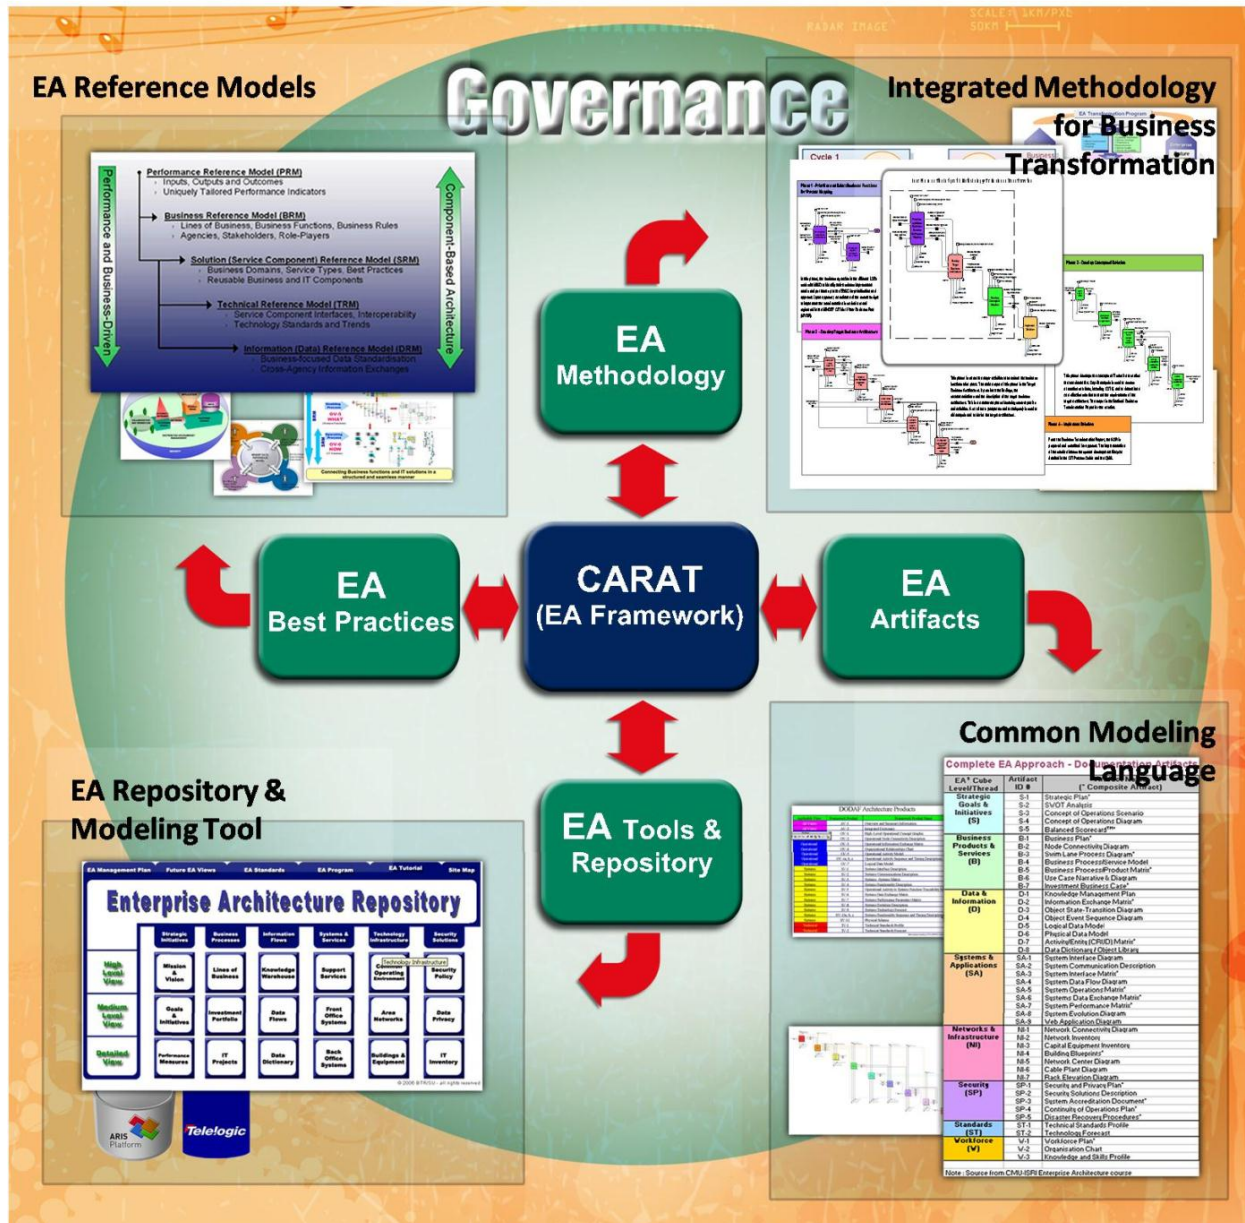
Governance

EA Reference Models

Performance and Business-Driven

Performance Reference Model (PRM)
Inputs, Outputs and Outcomes
Uniquely Tailored Performance Indicators

Business Reference Model (BRM)
Lines of Business, Business Functions, Business Rules
Agencies, Stakeholders, Role-Players

Solution (Service Component) Reference Model (SRM)
Business Domains, Service Types, Best Practices
Reusable Business and IT Components

Technical Reference Model (TRM)
Service Component Interfaces, Interoperability
Technology Standards and Trends

Information (Data) Reference Model (DRM)
Business-focused Data Standardisation
Cross-Agency Information Exchanges

Component-Based Architecture

Integrated Methodology for Business Transformation

Cycle 1

EA Methodology

EA Best Practices

CARAT (EA Framework)

EA Artifacts

EA Tools & Repository

EA Repository & Modeling Tool

Enterprise Architecture Repository

ARIS Platform

Telelogic

Common Modeling Language

Complete EA Approach - Documentation Artifacts

| EA³ Cube Level/Thread | Artifact ID # | (* Composite Artifact) |
|---|---|---|
| Strategic Goals & Initiatives (S) | S-1 | Strategic Plan* |
| | S-2 | SWOT Analysis |
| | S-3 | Concept of Operations Scenario |
| | S-4 | Concept of Operations Diagram |
| | S-5 | Balanced Scorecard* |
| Business Products & Services (B) | B-1 | Business Plan* |
| | B-2 | Node Connectivity Diagram |
| | B-3 | Swim Lane Process Diagram* |
| | B-4 | Business Process/Service Model |
| | B-5 | Business Process/Product Matrix* |
| | B-6 | Use Case Narrative & Diagram |
| | B-7 | Investment Business Case* |
| Data & Information (D) | D-1 | Knowledge Management Plan |
| | D-2 | Information Exchange Matrix* |
| | D-3 | Object State-Transition Diagram |
| | D-4 | Object Event Sequence Diagram |
| | D-5 | Logical Data Model |
| | D-6 | Physical Data Model |
| | D-7 | Activity/Entity (CRUD) Matrix* |
| | D-8 | Data Dictionary / Object Library |
| Systems & Applications (SA) | SA-1 | System Interface Diagram |
| | SA-2 | System Communication Description |
| | SA-3 | System Interface Matrix* |
| | SA-4 | System Data Flow Diagram |
| | SA-5 | System Operations Matrix* |
| | SA-6 | Systems Data Exchange Matrix* |
| | SA-7 | System Performance Matrix* |
| | SA-8 | System Evolution Diagram |
| | SA-9 | Web Application Diagram |
| Networks & Infrastructure (NI) | NI-1 | Network Connectivity Diagram |
| | NI-2 | Network Inventory |
| | NI-3 | Capital Equipment Inventory |
| | NI-4 | Building Blueprints* |
| | NI-5 | Network Center Diagram |
| | NI-6 | Cable Plant Diagram |
| | NI-7 | Rack Elevation Diagram |
| Security (SP) | SP-1 | Security and Privacy Plan* |
| | SP-2 | Security Solutions Description |
| | SP-3 | System Accreditation Document* |
| | SP-4 | Continuity of Operations Plan* |
| | SP-5 | Disaster Recovery Procedures* |
| Standards (ST) | ST-1 | Technical Standards Profile |
| | ST-2 | Technology Forecast |
| Workforce (W) | W-1 | Workforce Plan* |
| | W-2 | Organization Chart |
| | W-3 | Knowledge and Skills Profile |

Note: Source from CMU-ISRI Enterprise Architecture course